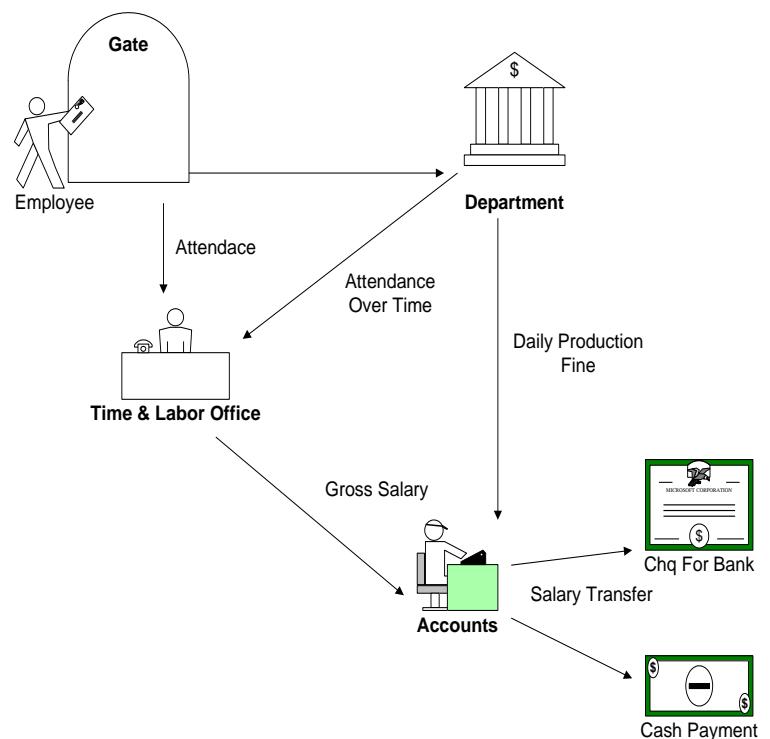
Gate

Employee

$

Department

Attendace

Attendance
Over Time

Daily Production
Fine

Time & Labor Office

Gross Salary

MICROSOFT CORPORATION

$

Chq For Bank

Salary Transfer

Accounts

$

$

Cash Payment